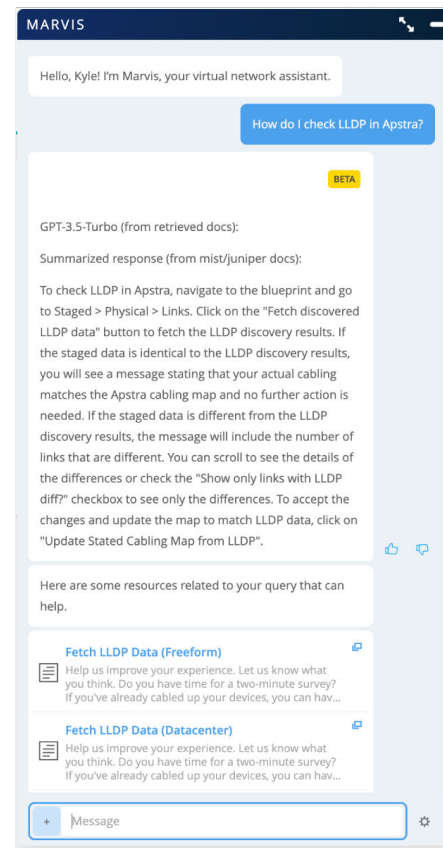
MARVIS

Hello, Kyle! I'm Marvis, your virtual network assistant.

How do I check LLDP in Apstra?

BETA

GPT-3.5-Turbo (from retrieved docs):

Summarized response (from mist/juniper docs):

To check LLDP in Apstra, navigate to the blueprint and go to Staged > Physical > Links. Click on the "Fetch discovered LLDP data" button to fetch the LLDP discovery results. If the staged data is identical to the LLDP discovery results, you will see a message stating that your actual cabling matches the Apstra cabling map and no further action is needed. If the staged data is different from the LLDP discovery results, the message will include the number of links that are different. You can scroll to see the details of the differences or check the "Show only links with LLDP diff?" checkbox to see only the differences. To accept the changes and update the map to match LLDP data, click on "Update Stated Cabling Map from LLDP".

Here are some resources related to your query that can help.

Fetch LLDP Data (Freeform)
Help us improve your experience. Let us know what you think. Do you have time for a two-minute survey? If you've already cabled up your devices, you can hav...

Fetch LLDP Data (Datacenter)
Help us improve your experience. Let us know what you think. Do you have time for a two-minute survey? If you've already cabled up your devices, you can hav...

+ Message